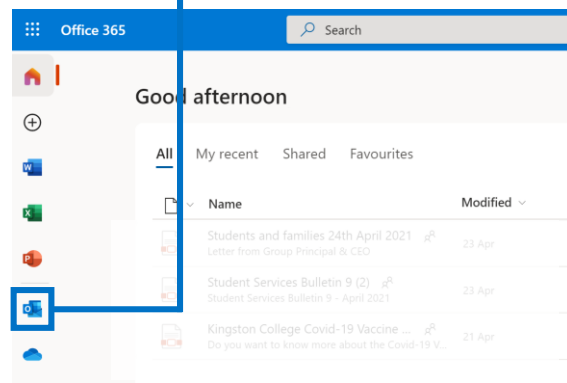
Office 365

Search

Good afternoon

All My recent Shared Favourites

Name

Modified

Students and families 24th April 2021
Letter from Group Principal & CEO
23 Apr

Student Services Bulletin 9 (2)
Student Services Bulletin 9 - April 2021
23 Apr

Kingston College Covid-19 Vaccine ...
Do you want to know more about the Covid-19 V
23 Apr